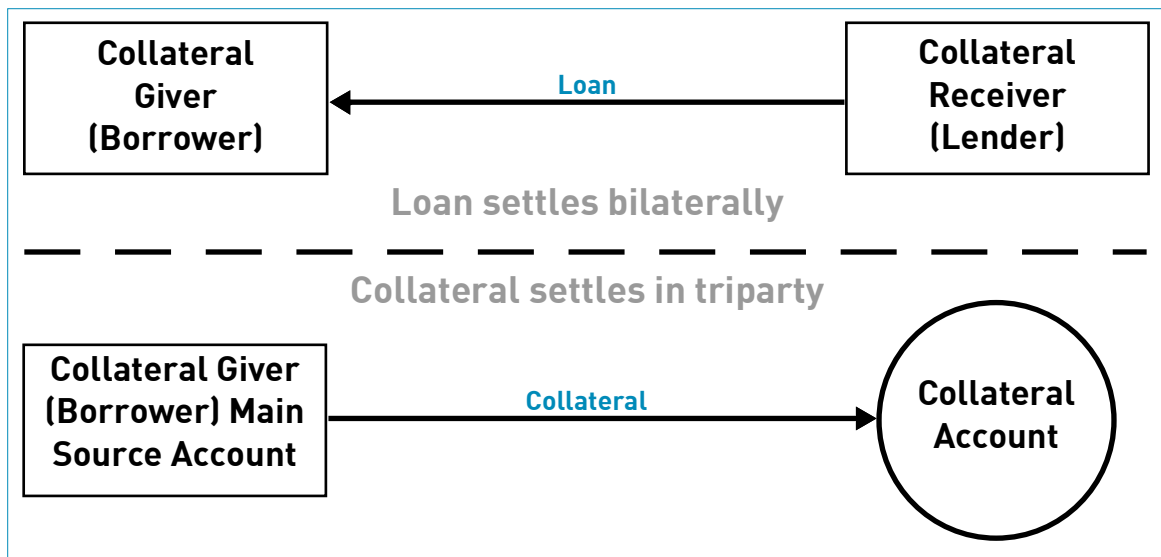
Collateral Giver (Borrower)

Loan

Collateral Receiver (Lender)

Loan settles bilaterally

Collateral settles in triparty

Collateral Giver (Borrower) Main Source Account

Collateral

Collateral Account